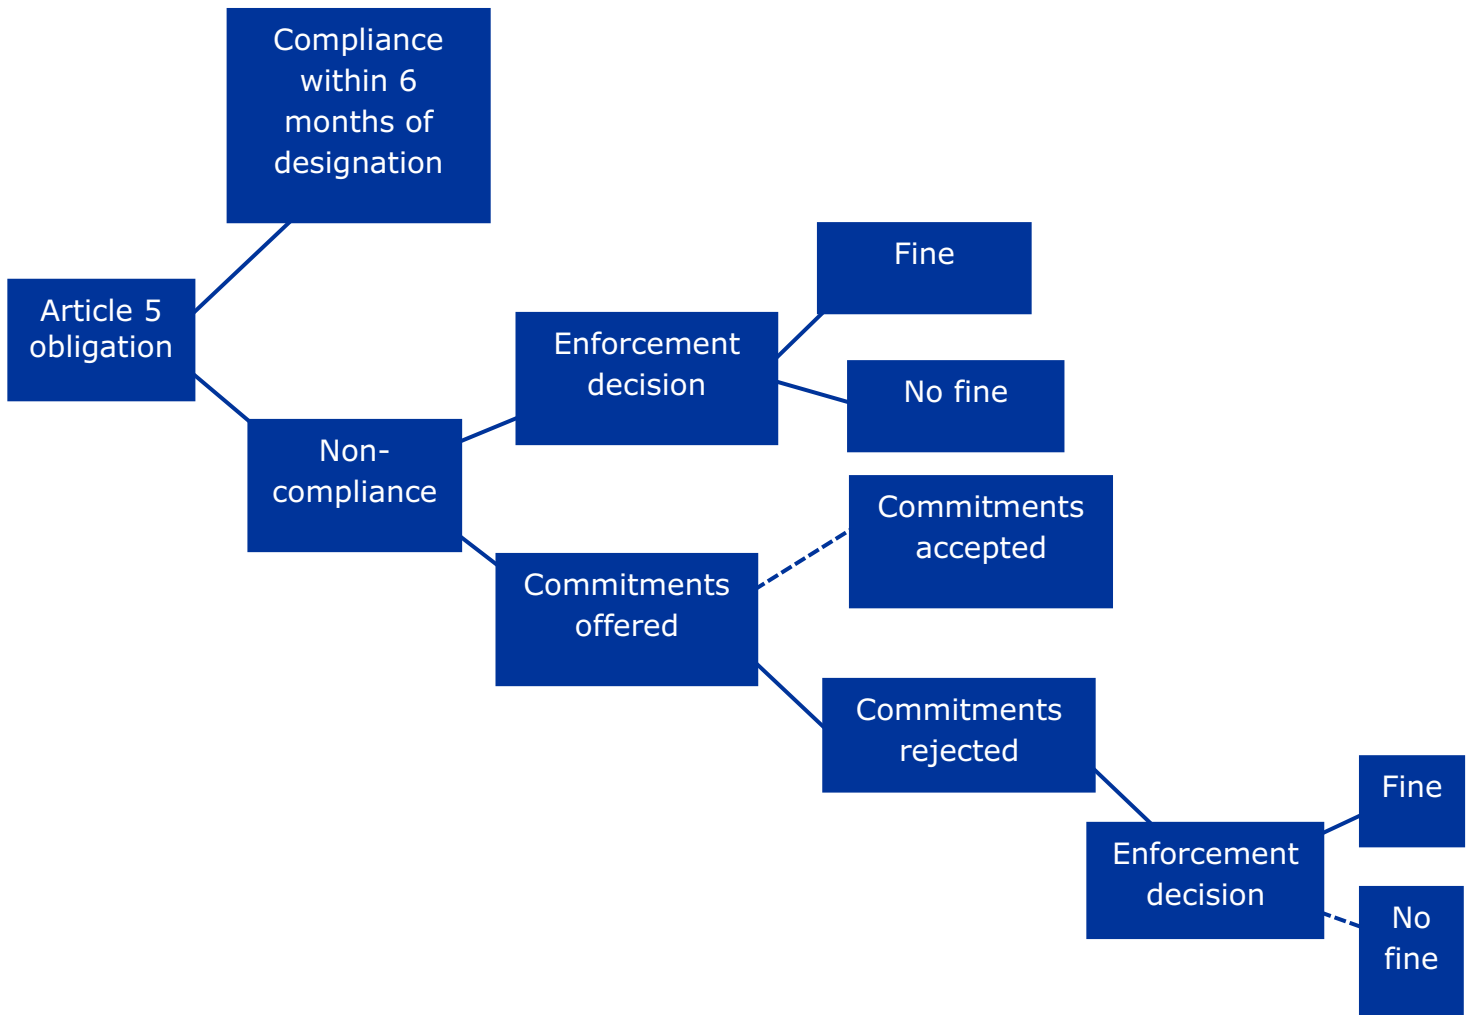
Compliance within 6 months of designation

Article 5 obligation

Non-compliance

Enforcement decision

Fine

No fine

Commitments offered

Commitments accepted

Commitments rejected

Enforcement decision

Fine

No fine